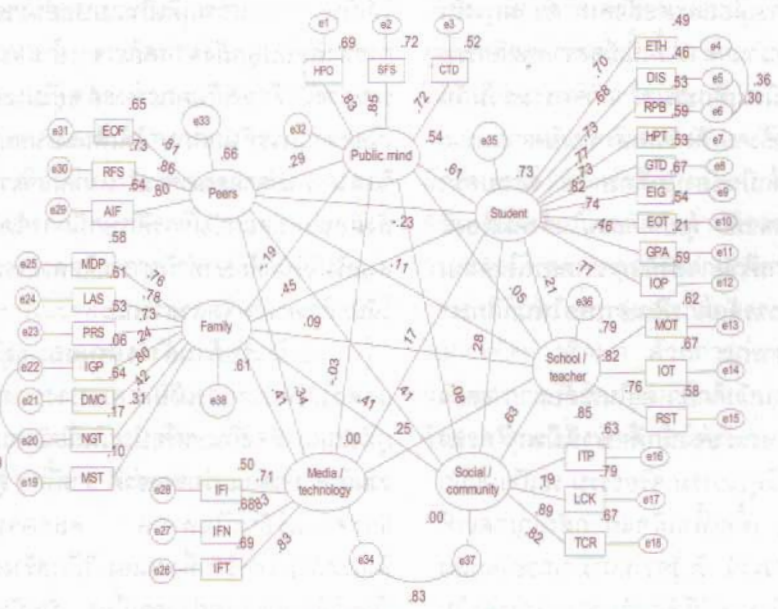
e1 e2 e3
.69 .72 .52
HPO SFS CTD
.83 .85 .72
e32 .54
Public mind
e33 .66 .29 e35 .73
e31 EOF .65
.73 .81
e30 RFS .86
.64 .80
e29 AIF
Peers
.58
-.61
-.23
Student
ETH .49
.70 .46 e4
DIS .53 e5 .36
.68 .30
RPB .59 e6
.73
HPT .53 e7
.77 .73
GTD .67 e8
.82
EIG .54 e9
.74
EOT .21 e10
.46
GPA .59 e11
.77
IOP e12
e25 MDP
.61 .78
e24 LAS
.53 .78
.73
e23 PRS
.06 .24
e22 IGP
.64 .80
.42
e21 DMC
.17 .31
e20 NGT
.10
e19 MST
Family
.19
.45
-.11
.09
.05
.21
e36
.61
e38
.47
.34
-.03
-.41
.17
.28
.41
School / teacher
MOT .62
.79 e13
.82 .67
IOT e14
.76 .58
RST e15
.00
.25
.09
.63
.85
Media / technology
Social / community
.63
ITP e16
.79
.79
LCK e17
.89 .67
.82
TCR e18
e28 IFI .50
.71
.88 .83
e27 IFN
.69
e26 IFT .83
.00
e34 e37
.83